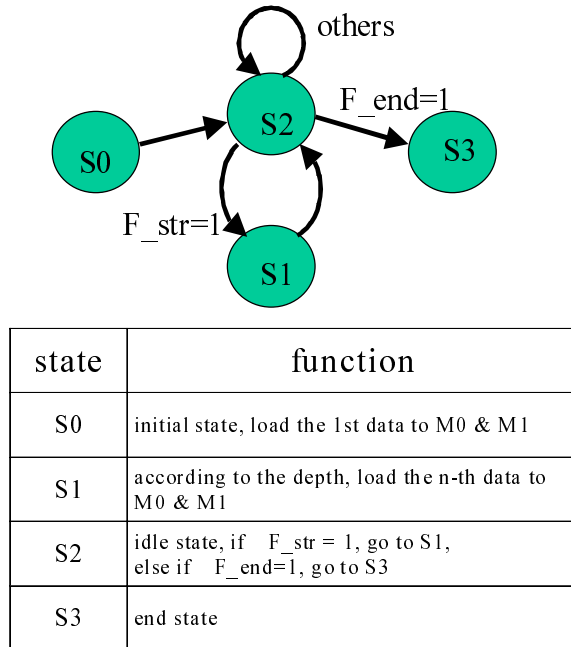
others

S2

F_end=1

S0

S3

F_str=1

S1

| state | function |
|---|---|
| S0 | initial state, load the 1st data to M0 & M1 |
| S1 | according to the depth, load the n-th data to M0 & M1 |
| S2 | idle state, if F_str = 1, go to S1, else if F_end=1, go to S3 |
| S3 | end state |